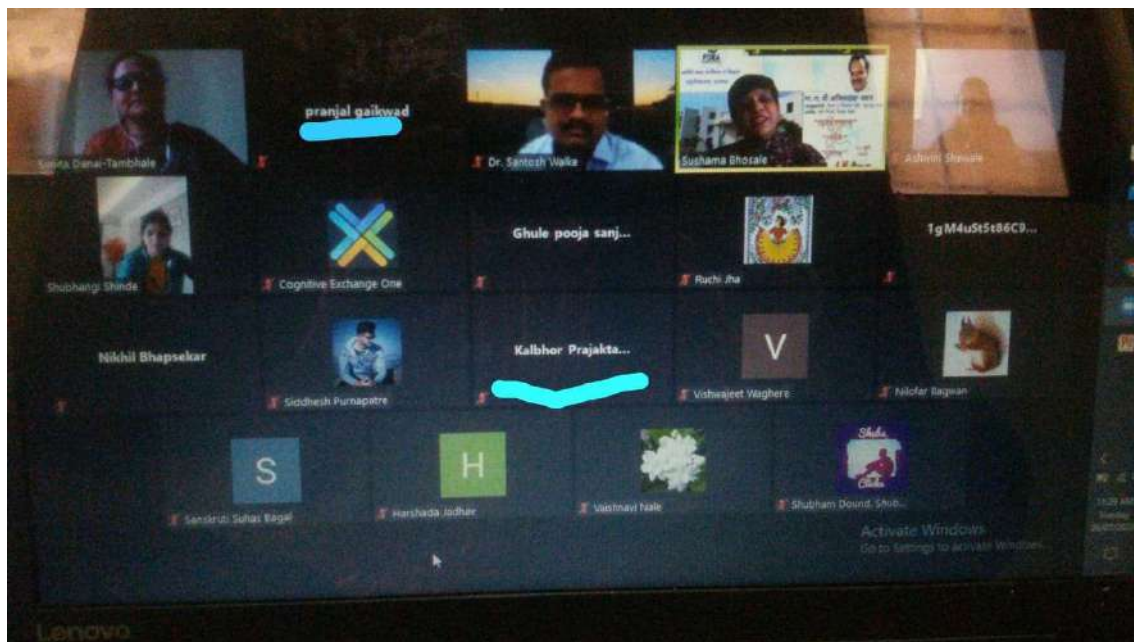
Sunita Danai-Tambhale

pranjal gaikwad

Dr. Santosh Walke

Sushama Bhosale

Ashwini Shevale

Shubhangi Shinde

Cognitive Exchange One

Ghule pooja sanj...

Ruchi Jha

1gM4u5t5t86C9...

Nikhil Bhapsekar

Siddhesh Purnapatre

Kalbhor Prajakta...

V

Vishwajeet Waghere

Nilofar Bagwan

S

Sanskruti Suhas Bagal

H

Harshada Jadhav

Vaishnavi Nale

Shubham Dound, Shub...

Activate Windows
Go to Settings to activate Windows.

Lenovo